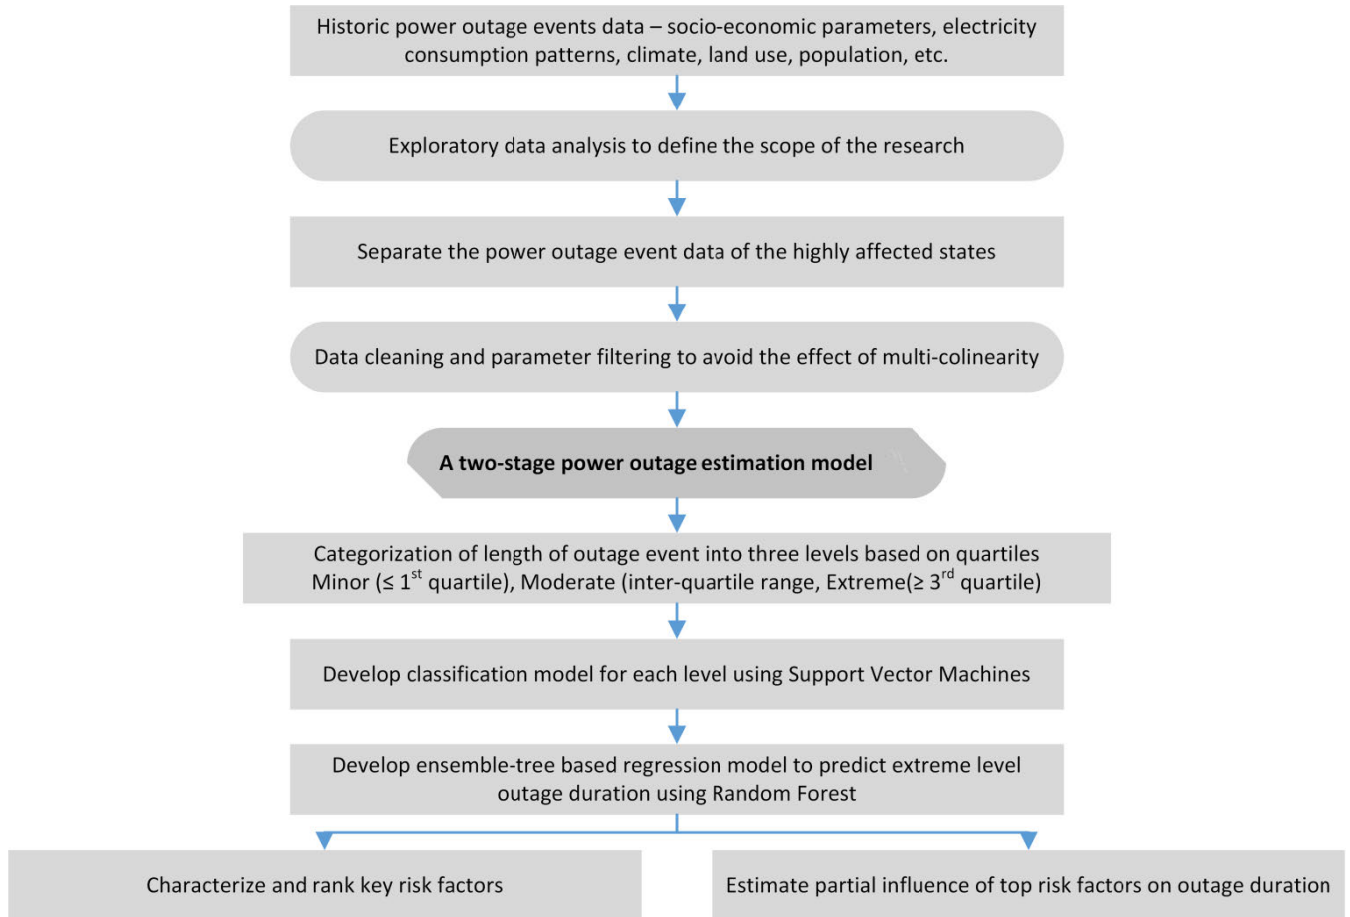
Historic power outage events data – socio-economic parameters, electricity consumption patterns, climate, land use, population, etc.

Exploratory data analysis to define the scope of the research

Separate the power outage event data of the highly affected states

Data cleaning and parameter filtering to avoid the effect of multi-colinearity

A two-stage power outage estimation model

Categorization of length of outage event into three levels based on quartiles Minor (≤ 1$^{st}$ quartile), Moderate (inter-quartile range, Extreme(≥ 3$^{rd}$ quartile)

Develop classification model for each level using Support Vector Machines

Develop ensemble-tree based regression model to predict extreme level outage duration using Random Forest

Characterize and rank key risk factors

Estimate partial influence of top risk factors on outage duration